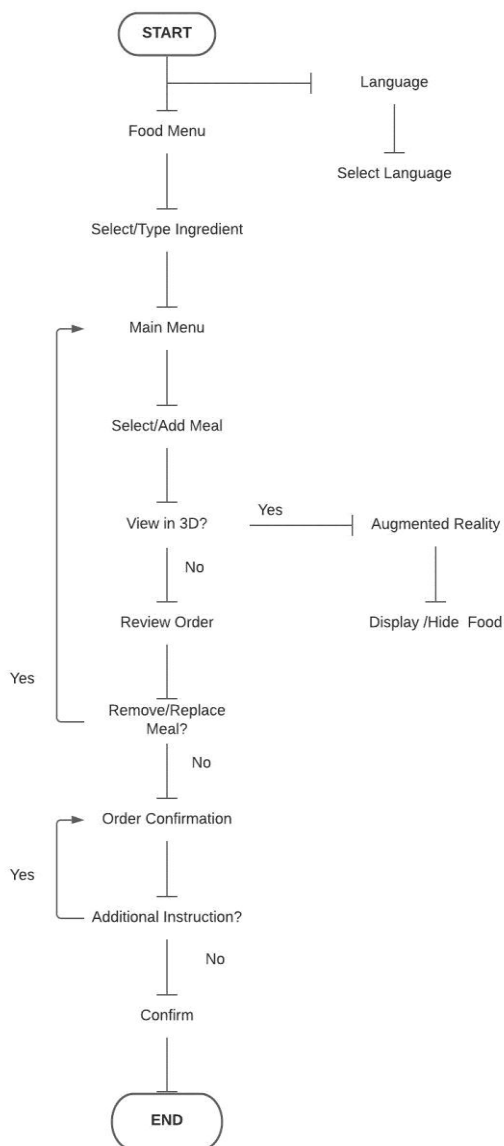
START

Language

Select Language

Food Menu

Select/Type Ingredient

Main Menu

Select/Add Meal

View in 3D?

Yes

Augmented Reality

Display /Hide Food

No

Review Order

Yes

Remove/Replace Meal?

No

Order Confirmation

Yes

Additional Instruction?

No

Confirm

END